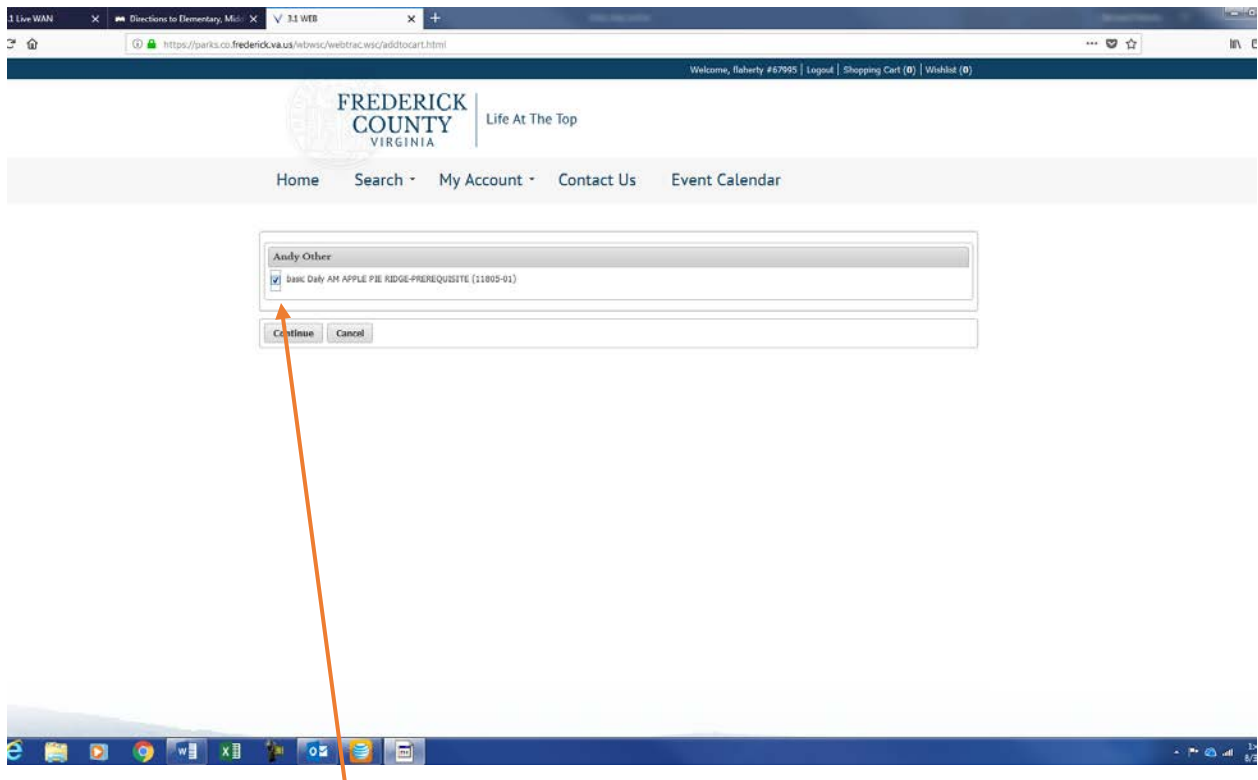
.1 Live WAN
Directions to Elementary, Midd
3.1 WEB
https://parks.co.frederick.va.us/wbwsc/webtrac.wsc/addtocart.html

Welcome, flaherty #67995 | Logout | Shopping Cart (0) | Wishlist (0)

FREDERICK COUNTY VIRGINIA
Life At The Top

Home Search My Account Contact Us Event Calendar

Andy Other
basic Daily AM APPLE PIE RIDGE-PREREQUISITE (11805-01)

Continue Cancel